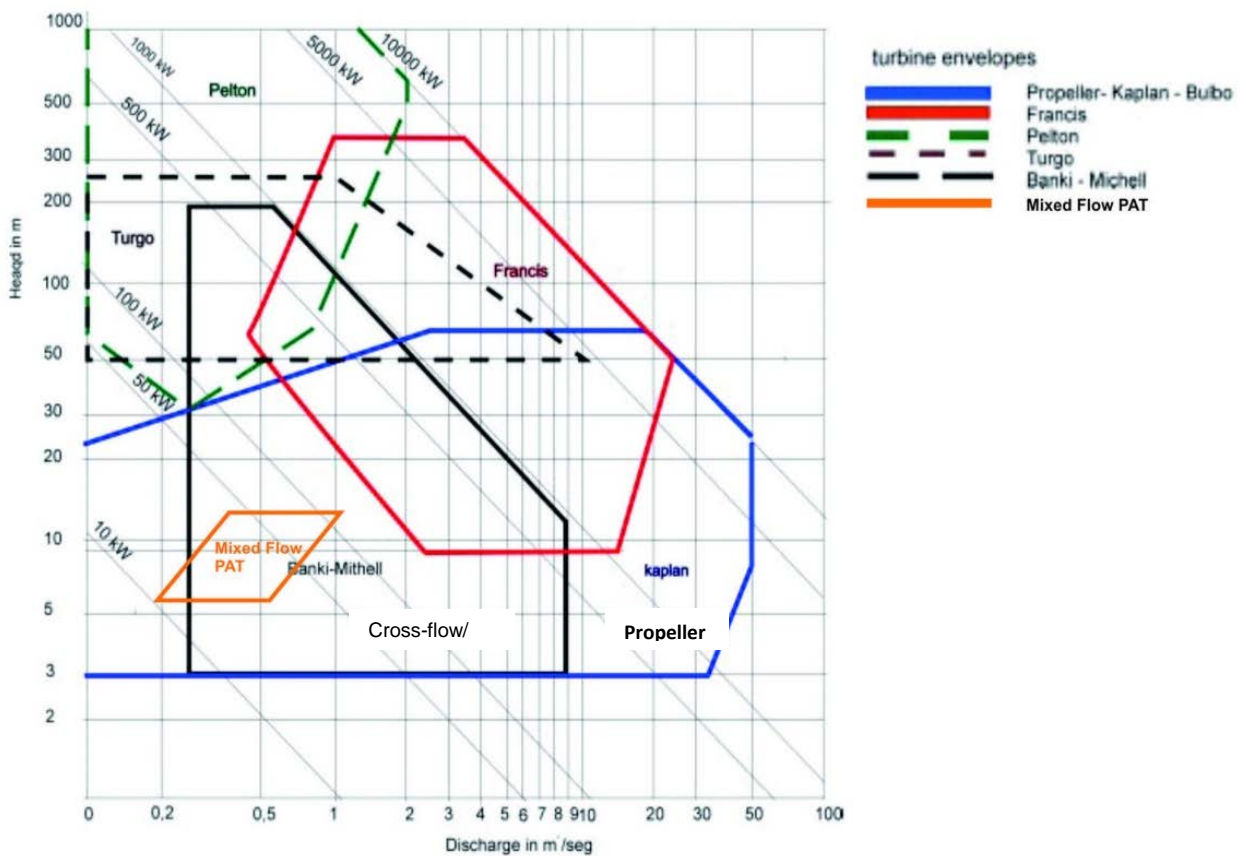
turbine envelopes
Propeller- Kaplan - Bulbo
Francis
Pelton
Turgo
Banki - Michell
Mixed Flow PAT

1000
500
300
200
100
50
30
20
10
5
3
2

Heaqd in m

1000 kW
5000 kW
10000 kW
500 kW
Pelton
Turgo
Francis
100 kW
50 kW
10 kW
Mixed Flow PAT
Banki-Mithell
kaplan
Cross-flow/
Propeller

0
0,2
0,5
1
2
3
4
5
6
7
8
9
10
20
30
50
100

Discharge in m$^3$/seg